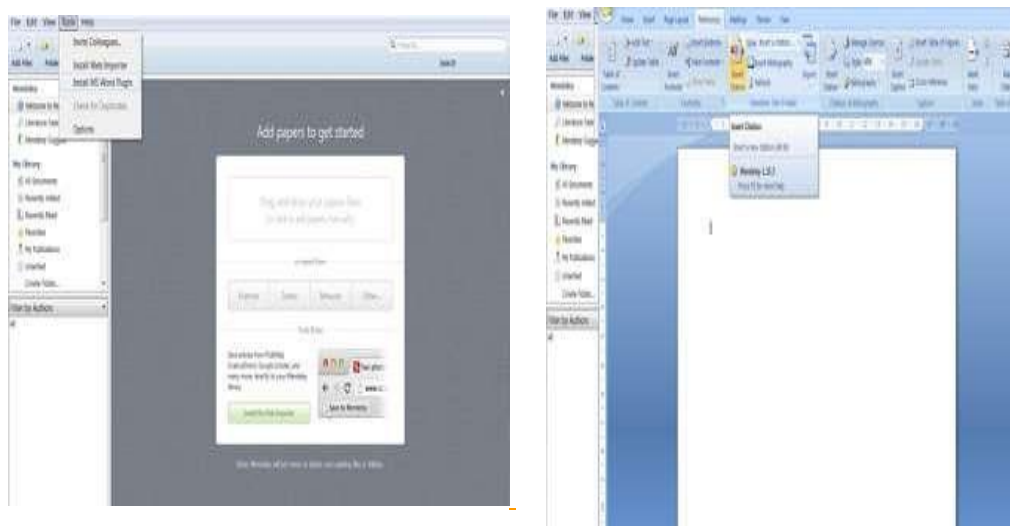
File Edit View Tools Help

Invite Colleagues...
Install Web Importer
Install MS Word Plugin
Check for Duplicates
Options

Add Files

Mendeley
My Library
All Documents
Recently Added
Recently Read
Favorites
My Publications
Unsorted
Create Folder...

Filter by Authors

Add papers to get started

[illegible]

Save to Mendeley

File Edit View

Insert Citation

Mendeley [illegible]

Filter by Authors